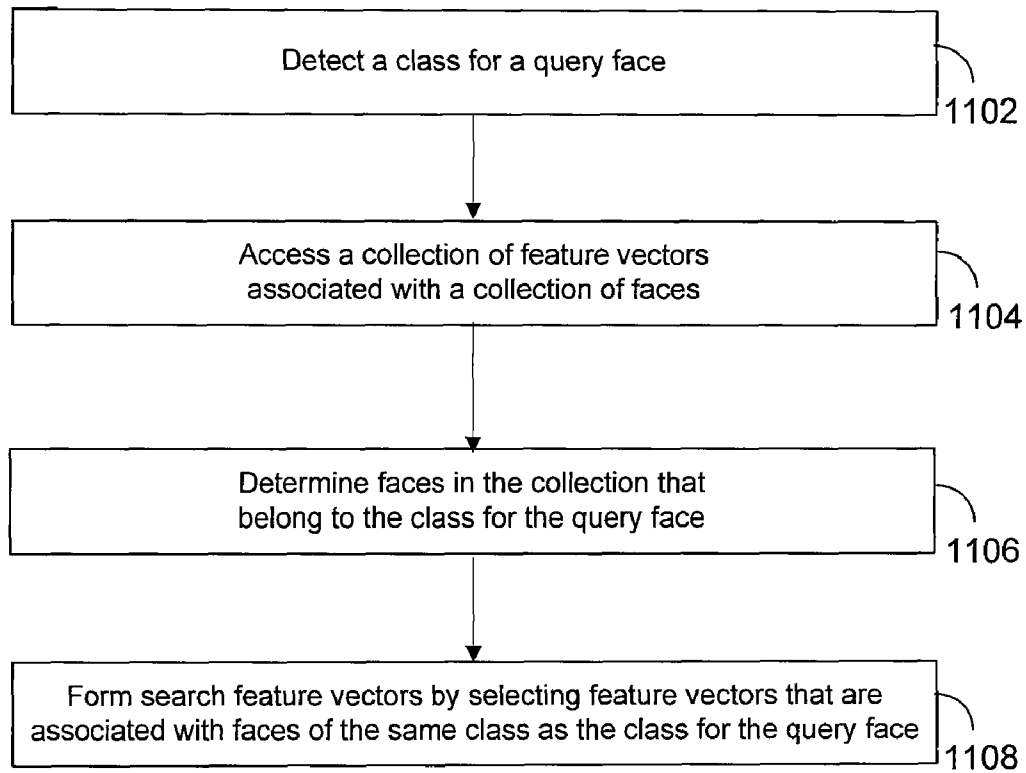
Detect a class for a query face

1102

Access a collection of feature vectors associated with a collection of faces

1104

Determine faces in the collection that belong to the class for the query face

1106

Form search feature vectors by selecting feature vectors that are associated with faces of the same class as the class for the query face

1108